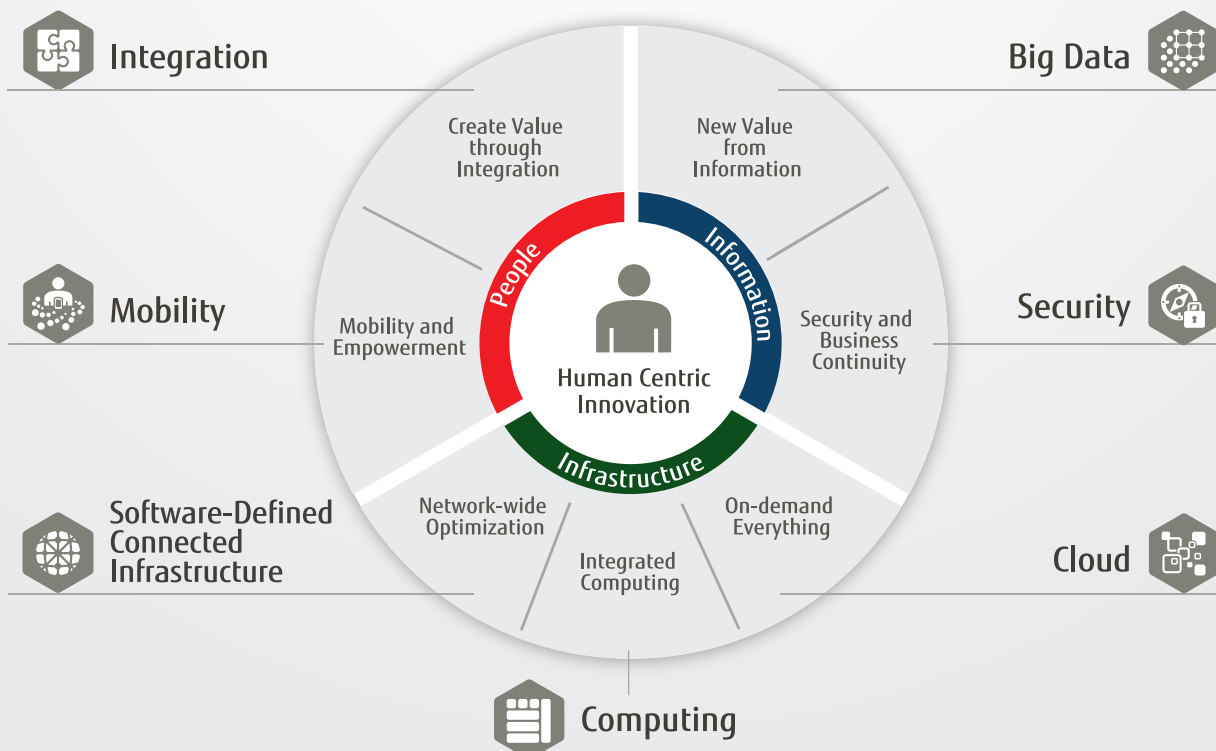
Integration

Big Data

Create Value through Integration

New Value from Information

People

Information

Mobility

Security

Mobility and Empowerment

Security and Business Continuity

Human Centric Innovation

Infrastructure

Software-Defined Connected Infrastructure

Network-wide Optimization

On-demand Everything

Cloud

Integrated Computing

Computing